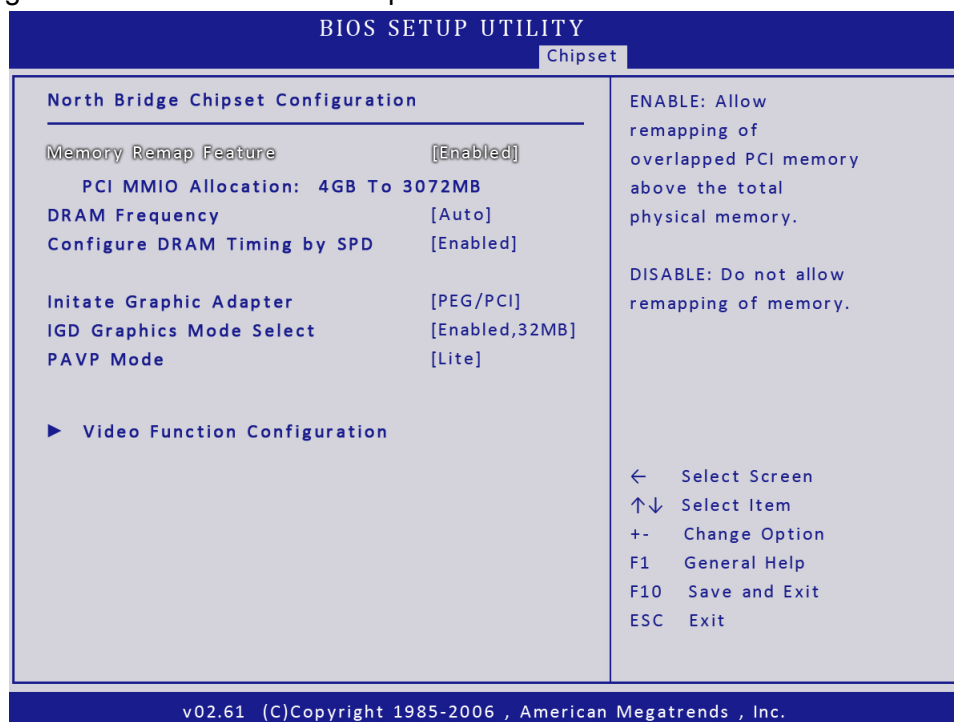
BIOS SETUP UTILITY

Chipset

North Bridge Chipset Configuration

Memory Remap Feature [Enabled]

PCI MMIO Allocation: 4GB To 3072MB

DRAM Frequency [Auto]

Configure DRAM Timing by SPD [Enabled]

Initate Graphic Adapter [PEG/PCI]

IGD Graphics Mode Select [Enabled,32MB]

PAVP Mode [Lite]

► Video Function Configuration

ENABLE: Allow remapping of overlapped PCI memory above the total physical memory.

DISABLE: Do not allow remapping of memory.

← Select Screen
↑↓ Select Item
+- Change Option
F1 General Help
F10 Save and Exit
ESC Exit

v02.61 (C)Copyright 1985-2006 , American Megatrends , Inc.